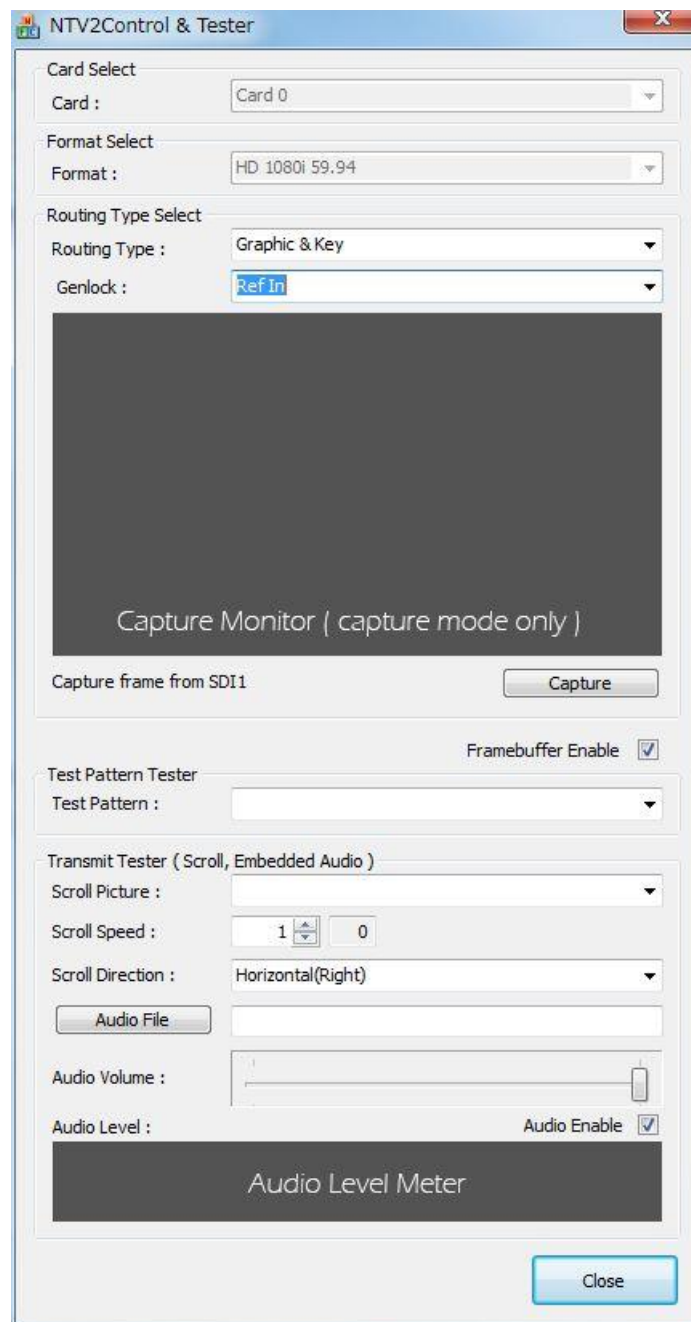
NTV2Control & Tester

Card Select
Card : Card 0

Format Select
Format : HD 1080i 59.94

Routing Type Select
Routing Type : Graphic & Key
Genlock : Ref In

Capture Monitor ( capture mode only )

Capture frame from SDI1 Capture

Framebuffer Enable

Test Pattern Tester
Test Pattern :

Transmit Tester ( Scroll, Embedded Audio )
Scroll Picture :
Scroll Speed : 1 0
Scroll Direction : Horizontal(Right)
Audio File
Audio Volume :
Audio Level : Audio Enable

Audio Level Meter

Close